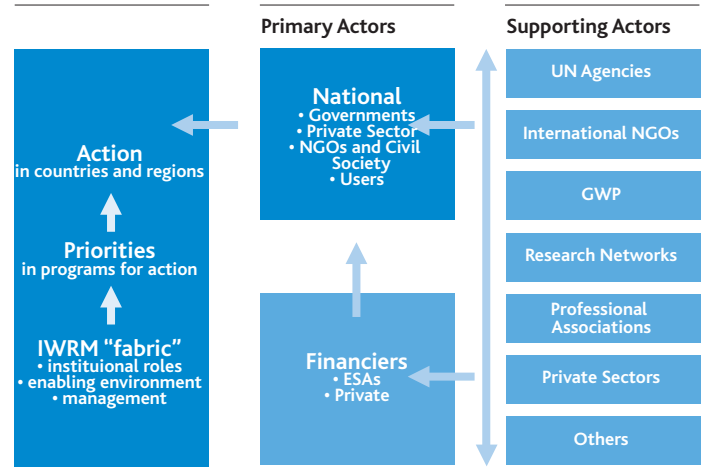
Primary Actors

Supporting Actors

Action
in countries and regions

Priorities
in programs for action

IWRM "fabric"
• instituional roles
• enabling environment
• management

National
• Governments
• Private Sector
• NGOs and Civil Society
• Users

Financiers
• ESAs
• Private

UN Agencies

International NGOs

GWP

Research Networks

Professional Associations

Private Sectors

Others